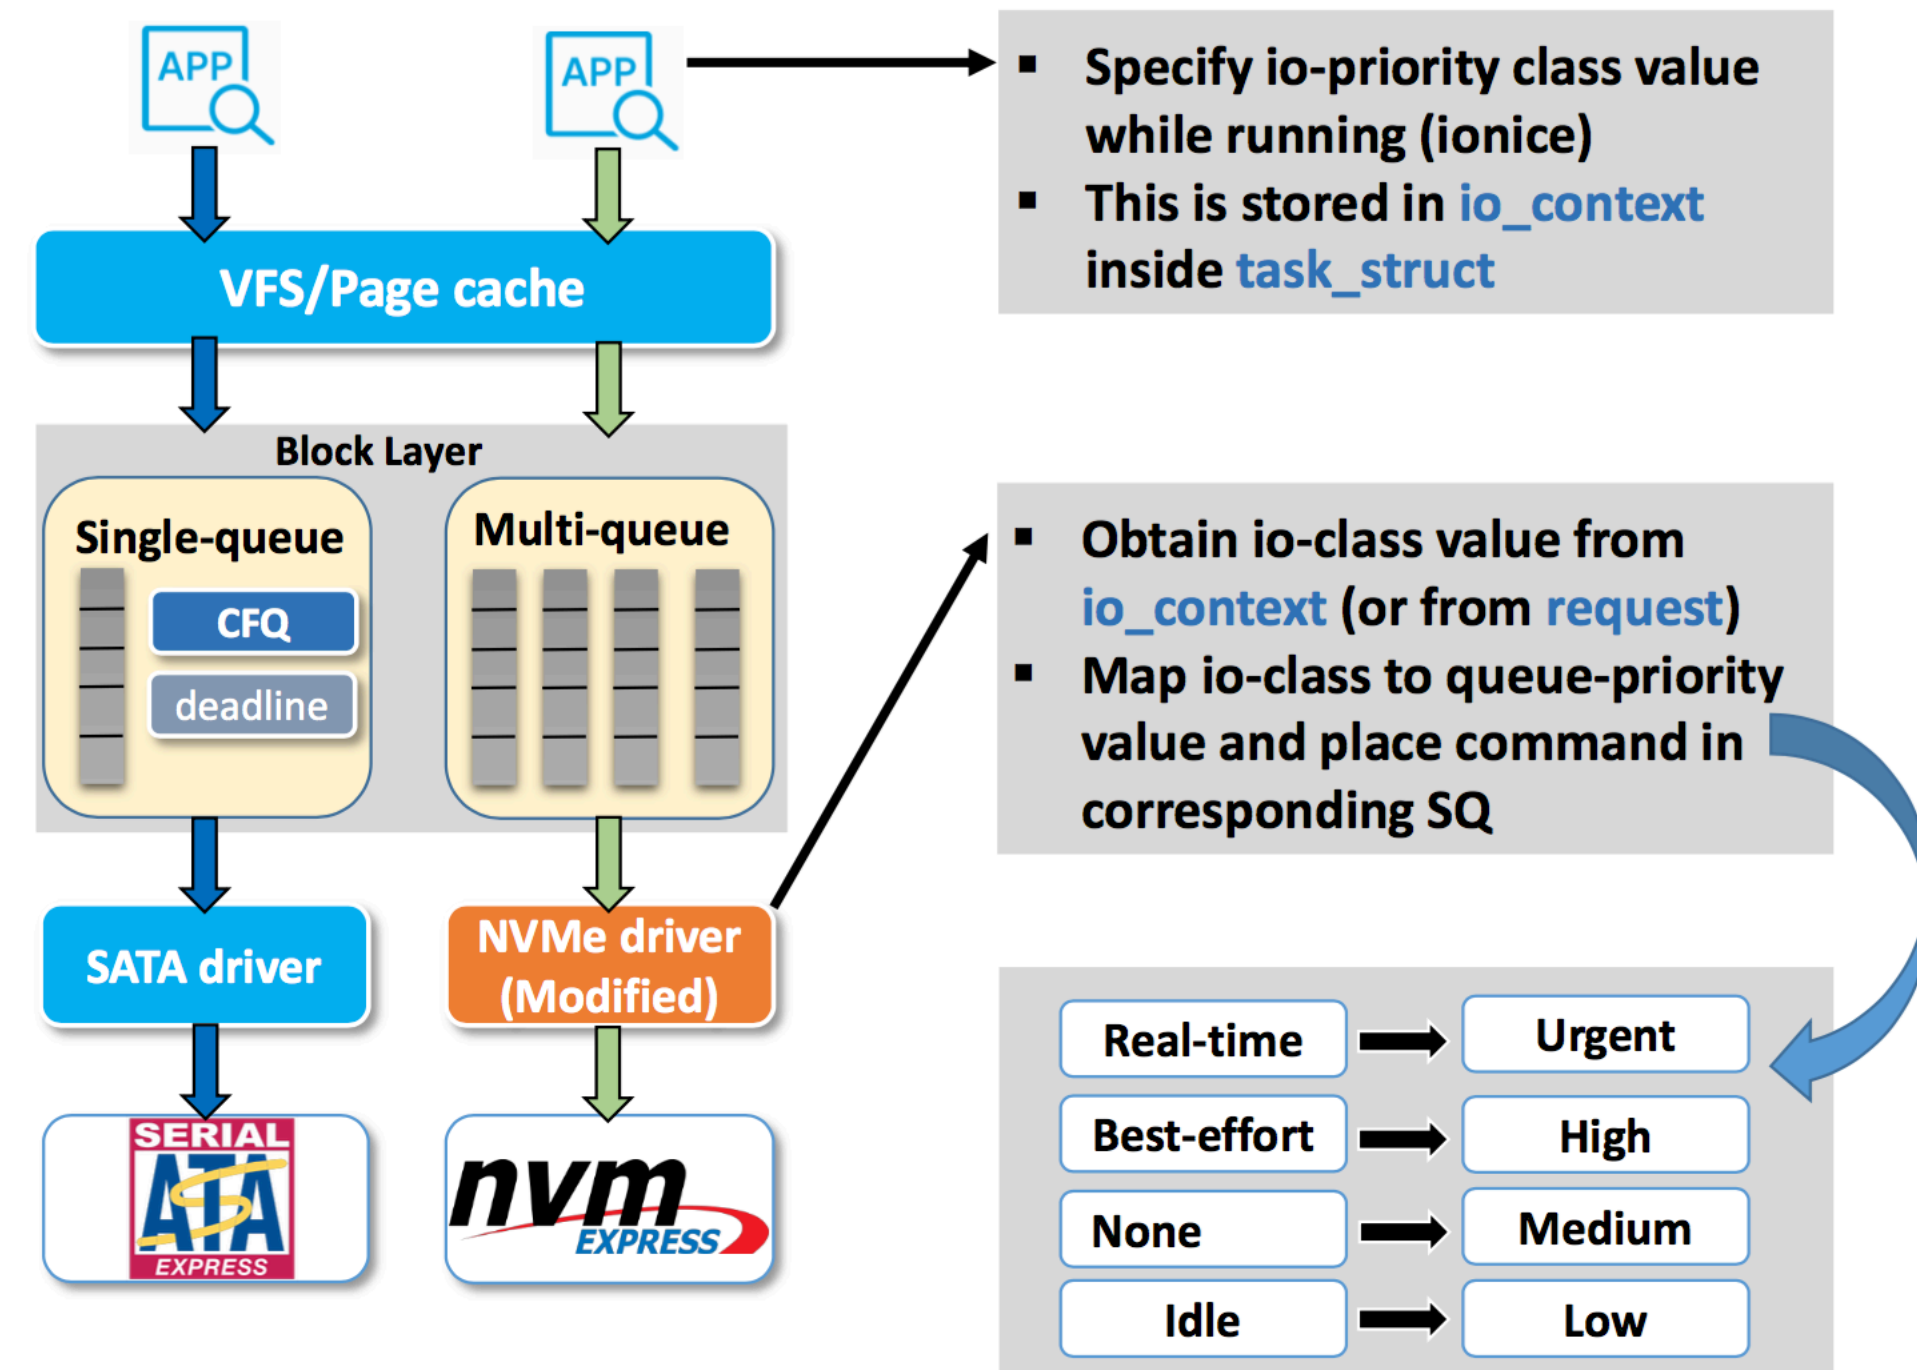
APP

APP

VFS/Page cache

Block Layer

Single-queue

CFQ

deadline

Multi-queue

SATA driver

NVMe driver (Modified)

SERIAL ATA EXPRESS

nvm EXPRESS

▪ Specify io-priority class value while running (ionice)
▪ This is stored in io_context inside task_struct

▪ Obtain io-class value from io_context (or from request)
▪ Map io-class to queue-priority value and place command in corresponding SQ

| Real-time | ➡ | Urgent |
|---|---|---|
| Best-effort | ➡ | High |
| None | ➡ | Medium |
| Idle | ➡ | Low |